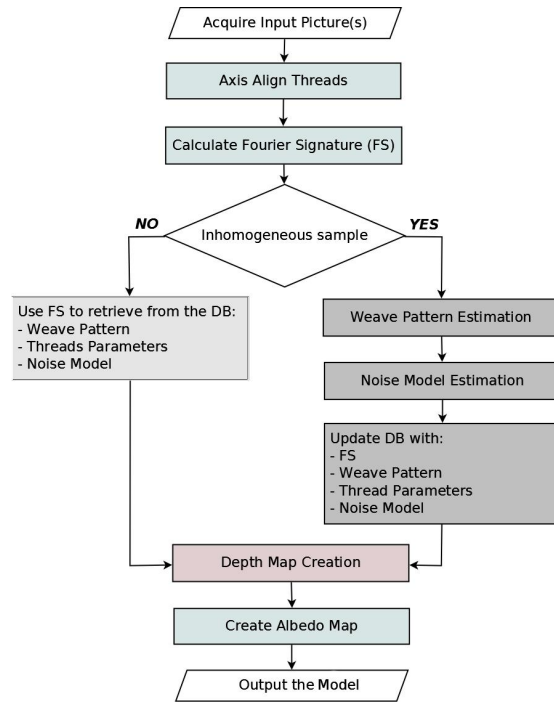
Acquire Input Picture(s)

Axis Align Threads

Calculate Fourier Signature (FS)

NO

Inhomogeneous sample

YES

Use FS to retrieve from the DB:
- Weave Pattern
- Threads Parameters
- Noise Model

Weave Pattern Estimation

Noise Model Estimation

Update DB with:
- FS
- Weave Pattern
- Thread Parameters
- Noise Model

Depth Map Creation

Create Albedo Map

Output the Model